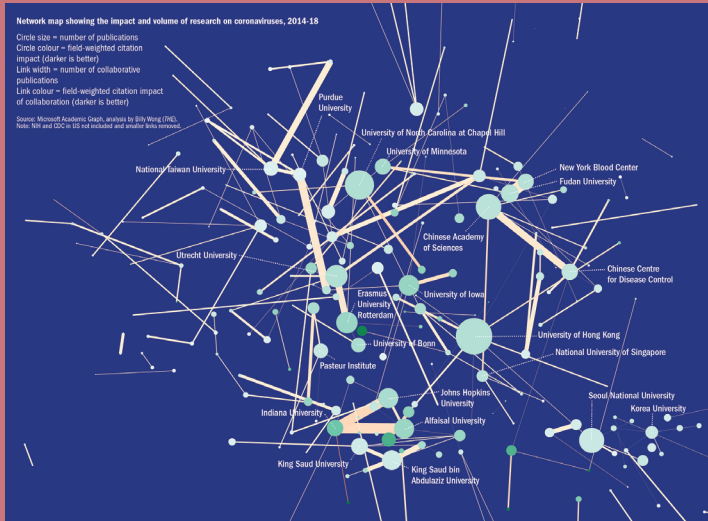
Network map showing the impact and volume of research on coronaviruses, 2014-18

Circle size = number of publications
Circle colour = field-weighted citation impact (darker is better)
Link width = number of collaborative publications
Link colour = field-weighted citation impact of collaboration (darker is better)

Source: Microsoft Academic Graph, analysis by Billy Wong (THE).
Note: NIH and CDC in US not included and smaller links removed.

Purdue University
University of North Carolina at Chapel Hill
University of Minnesota
National Taiwan University
New York Blood Center
Fudan University
Chinese Academy of Sciences
Utrecht University
Chinese Centre for Disease Control
Erasmus University Rotterdam
University of Iowa
University of Hong Kong
University of Bonn
National University of Singapore
Pasteur Institute
Johns Hopkins University
Seoul National University
Korea University
Indiana University
Alfaisal University
King Saud University
King Saud bin Abdulaziz University